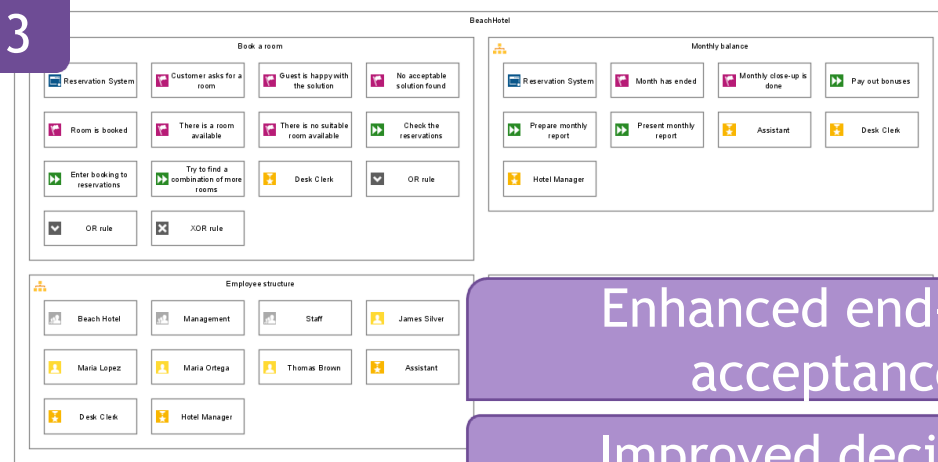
3

BeachHotel

Book a room

Reservation System
Customer asks for a room
Guest is happy with the solution
No acceptable solution found
Room is booked
There is a room available
There is no suitable room available
Check the reservations
Enter booking to reservations
Try to find a combination of more rooms
Desk Clerk
OR rule
OR rule
XOR rule

Monthly balance

Reservation System
Month has ended
Monthly close-up is done
Pay out bonuses
Prepare monthly report
Present monthly report
Assistant
Desk Clerk
Hotel Manager

Employee structure

Beach Hotel
Management
Staff
James Silver
Maria Lopez
Maria Ortega
Thomas Brown
Assistant
Desk Clerk
Hotel Manager

Enhanced end-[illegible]
acceptanc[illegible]

Improved deci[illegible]